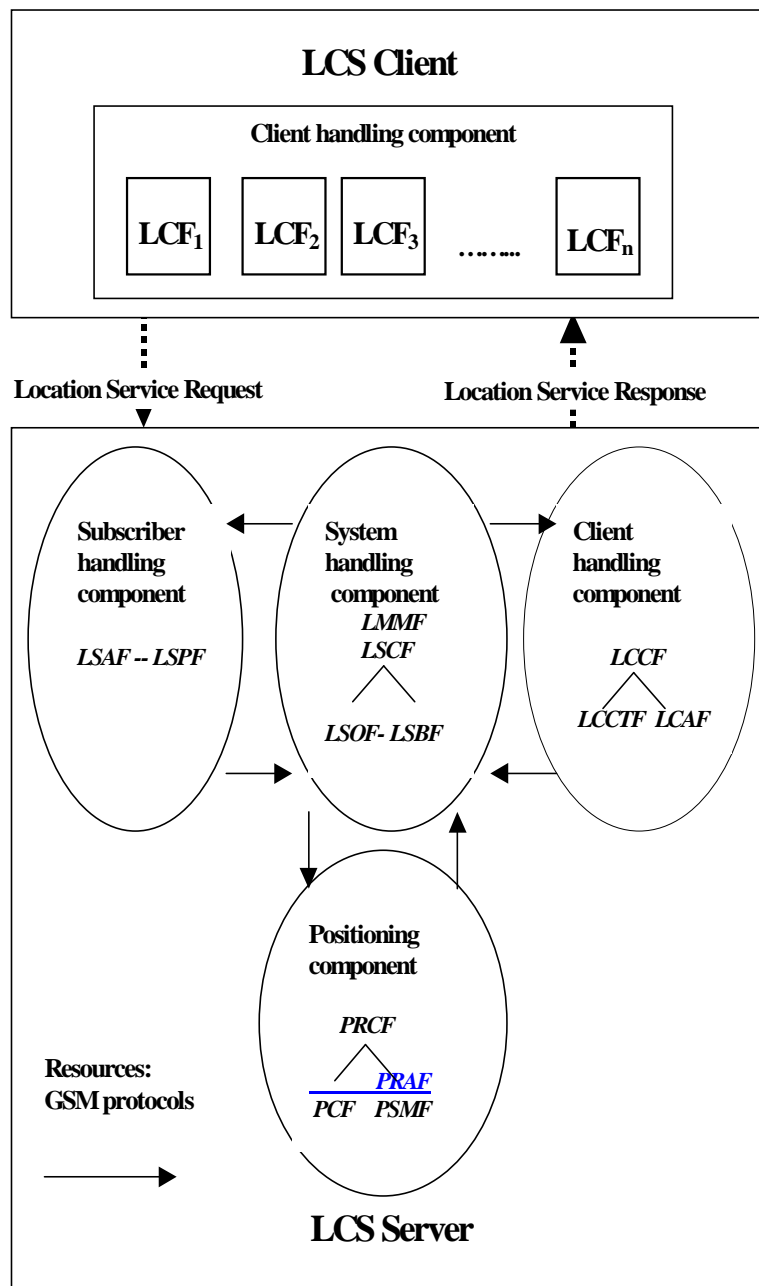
LCS Client

Client handling component

$LCF_1$

$LCF_2$

$LCF_3$

……...

$LCF_n$

Location Service Request

Location Service Response

Subscriber handling component

LSAF -- LSPF

System handling component

LMMF

LSCF

LSOF- LSBF

Client handling component

LCCF

LCCTF LCAF

Positioning component

PRCF

PRAF

PCF PSMF

Resources: GSM protocols

LCS Server